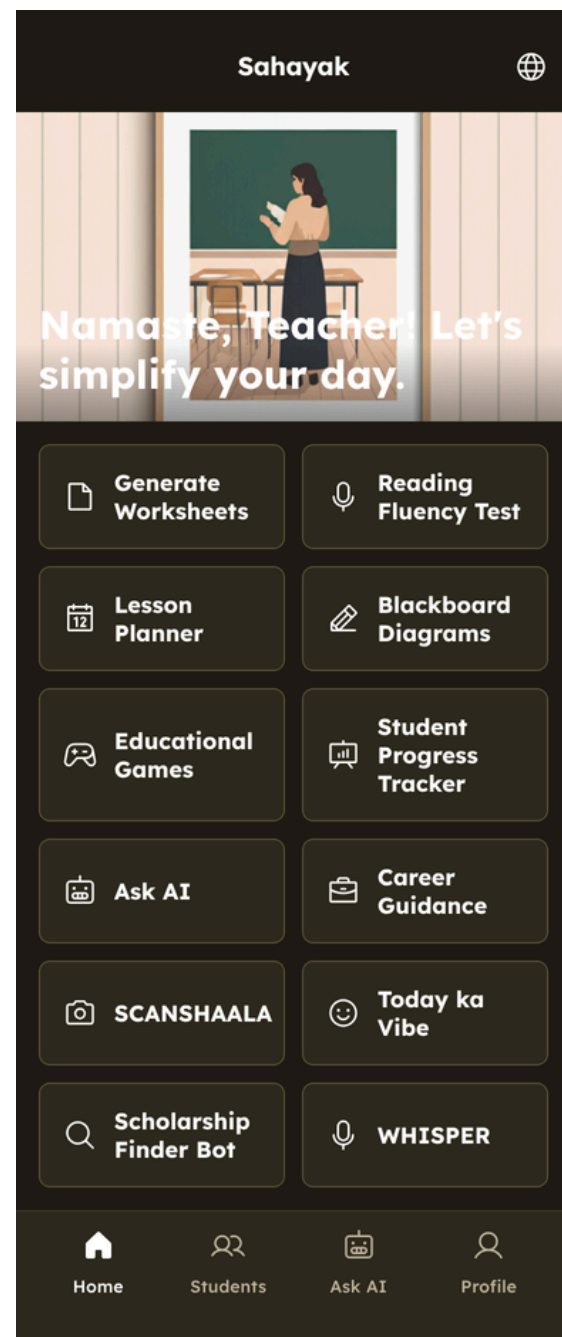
Sahayak

Namaste, Teacher! Let's simplify your day.

Generate Worksheets

Reading Fluency Test

Lesson Planner

Blackboard Diagrams

Educational Games

Student Progress Tracker

Ask AI

Career Guidance

SCANSHAALA

Today ka Vibe

Scholarship Finder Bot

WHISPER

Home

Students

Ask AI

Profile